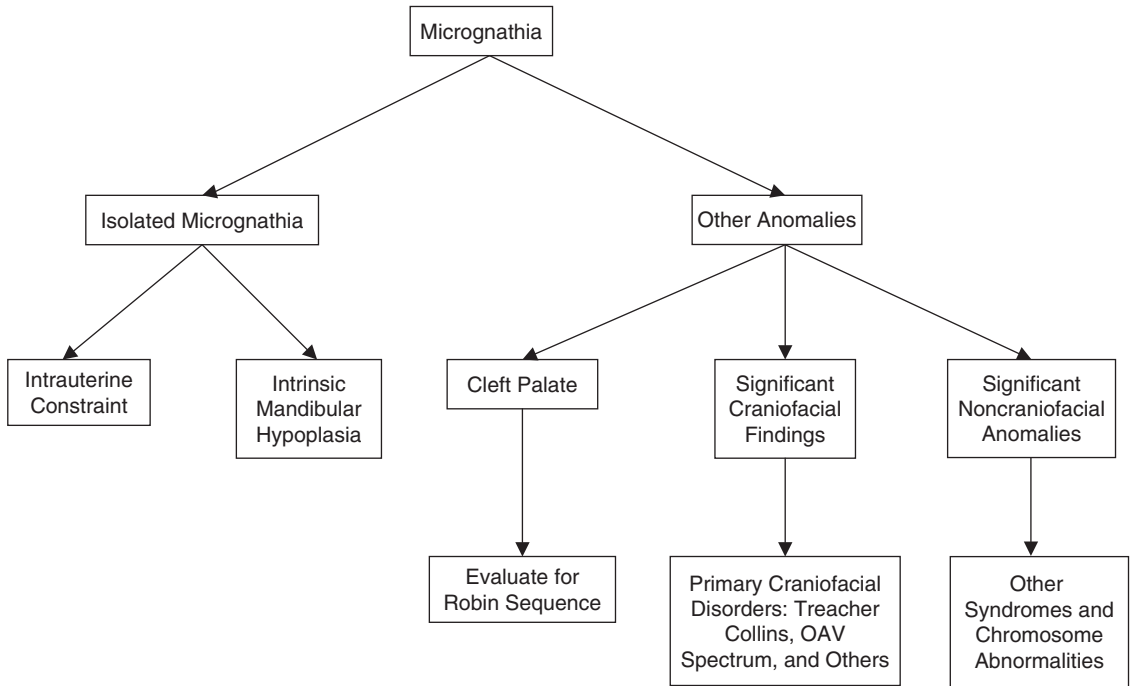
Micrognathia

Isolated Micrognathia

Other Anomalies

Intrauterine Constraint

Intrinsic Mandibular Hypoplasia

Cleft Palate

Significant Craniofacial Findings

Significant Noncraniofacial Anomalies

Evaluate for Robin Sequence

Primary Craniofacial Disorders: Treacher Collins, OAV Spectrum, and Others

Other Syndromes and Chromosome Abnormalities